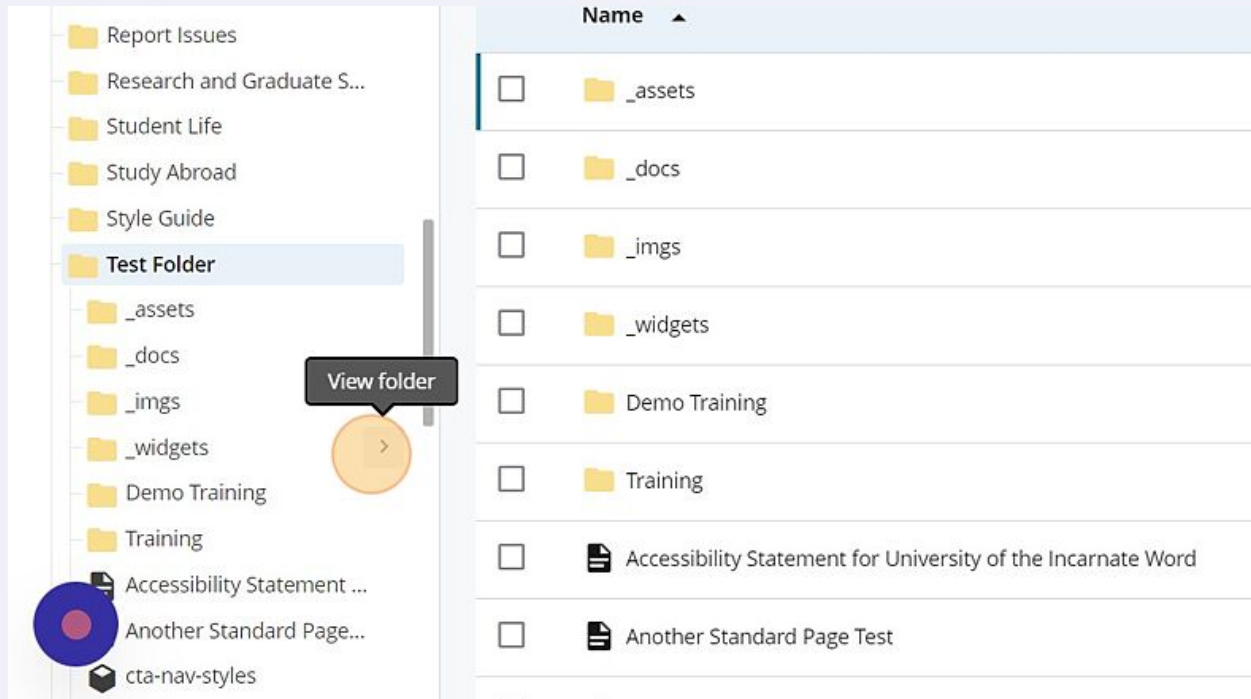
Report Issues
Research and Graduate S...
Student Life
Study Abroad
Style Guide
Test Folder
_assets
_docs
_imgs
_widgets
Demo Training
Training
Accessibility Statement ...
Another Standard Page...
cta-nav-styles

View folder

Name

_assets
_docs
_imgs
_widgets
Demo Training
Training
Accessibility Statement for University of the Incarnate Word
Another Standard Page Test